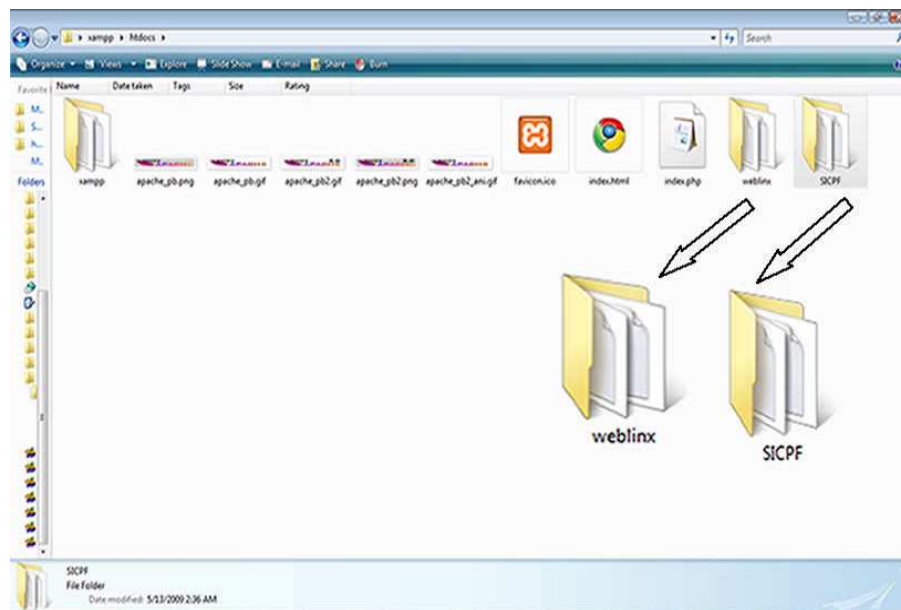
xampp ▸ htdocs ▸

Search

Organize ▾ Views ▾ Explore Slide Show E-mail Share Burn

Favorite

Name Date taken Tags Size Rating

M...
S...
h...
M...

Folders

xampp apache_pb.png apache_pb.gif apache_pb2.gif apache_pb2.png apache_pb2_ani.gif favicon.ico index.html index.php weblinx SICPF

weblinx

SICPF

SICPF
File Folder
Date modified: 5/13/2009 2:36 AM